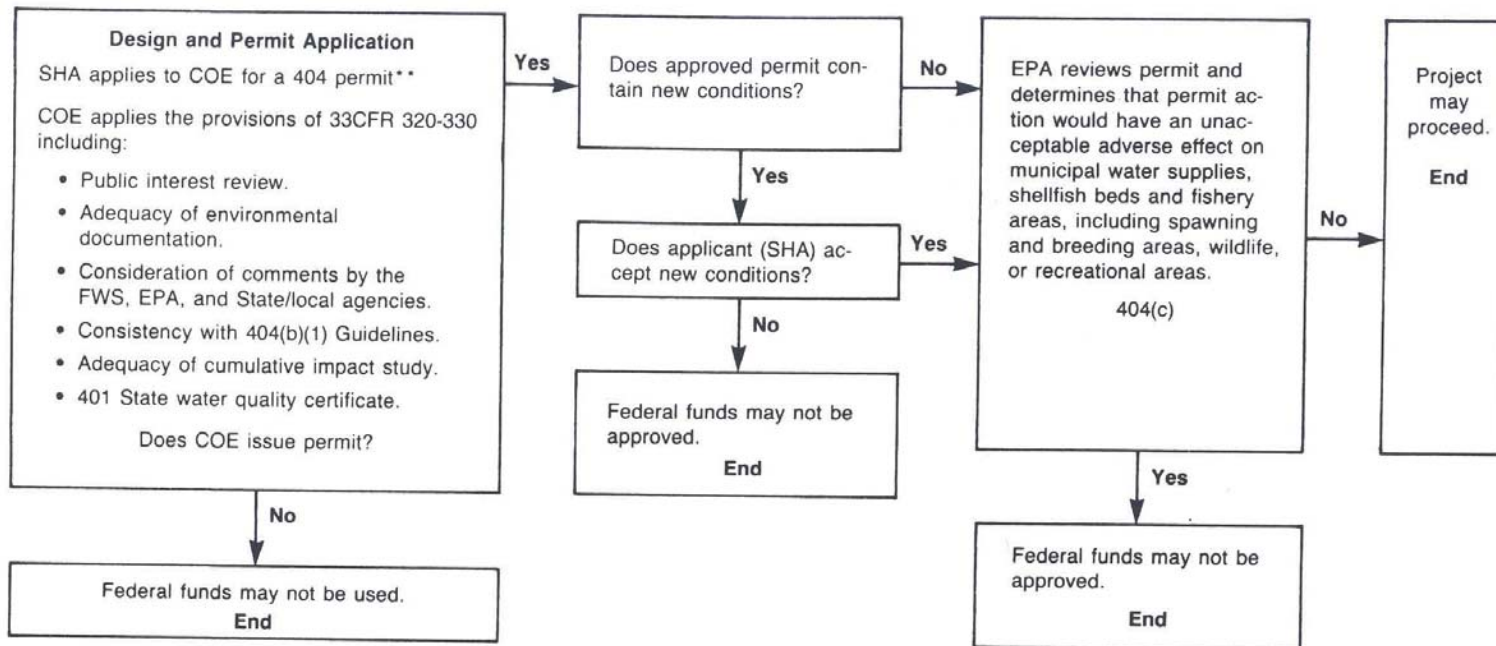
Design and Permit Application

SHA applies to COE for a 404 permit**

COE applies the provisions of 33CFR 320-330 including:

• Public interest review.
• Adequacy of environmental documentation.
• Consideration of comments by the FWS, EPA, and State/local agencies.
• Consistency with 404(b)(1) Guidelines.
• Adequacy of cumulative impact study.
• 401 State water quality certificate.

Does COE issue permit?

No

Federal funds may not be used.
End

Yes

Does approved permit contain new conditions?

Yes

Does applicant (SHA) accept new conditions?

No

Federal funds may not be approved.
End

No

Yes

EPA reviews permit and determines that permit action would have an unacceptable adverse effect on municipal water supplies, shellfish beds and fishery areas, including spawning and breeding areas, wildlife, or recreational areas.

404(c)

Yes

Federal funds may not be approved.
End

No

Project may proceed.
End